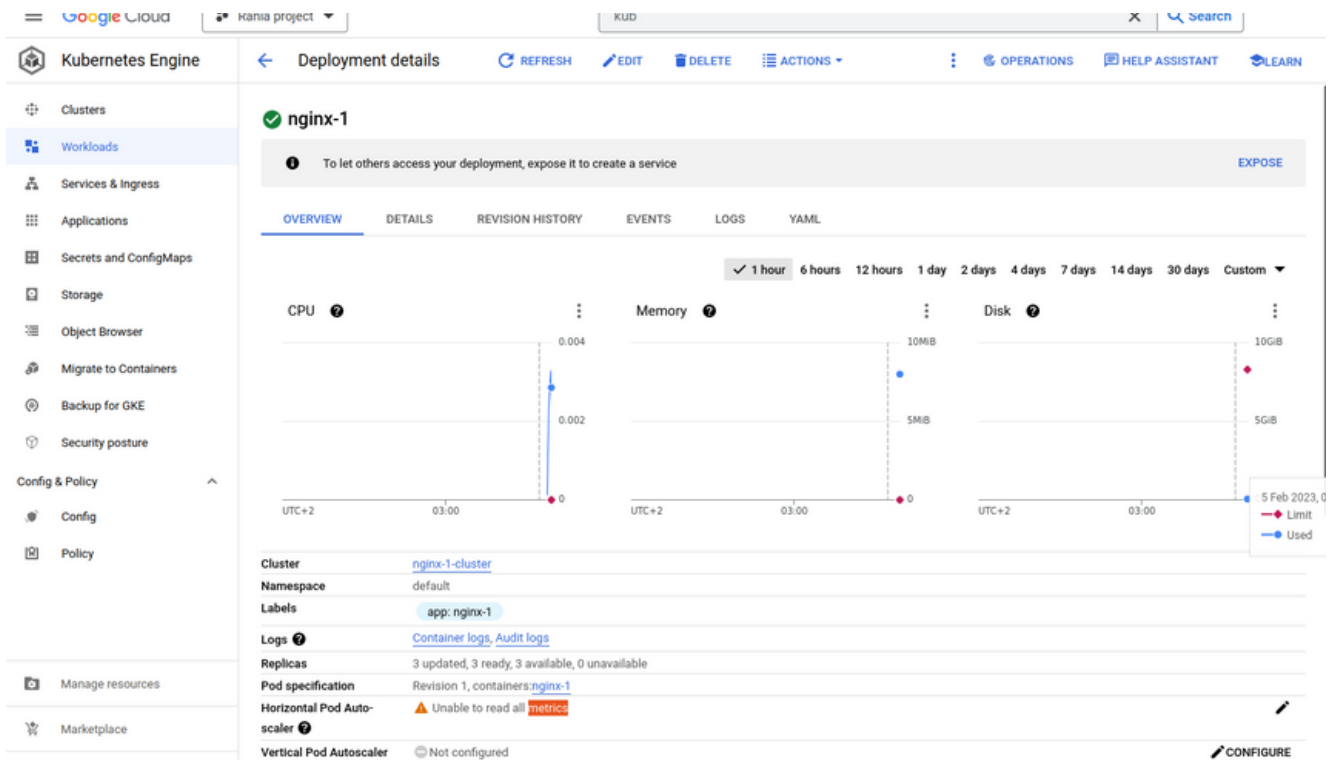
Google Cloud   Rania project   kub   Search

Kubernetes Engine

Clusters
Workloads
Services & Ingress
Applications
Secrets and ConfigMaps
Storage
Object Browser
Migrate to Containers
Backup for GKE
Security posture
Config & Policy
Config
Policy

Manage resources
Marketplace

Deployment details   REFRESH   EDIT   DELETE   ACTIONS   OPERATIONS   HELP ASSISTANT   LEARN

nginx-1

To let others access your deployment, expose it to create a service   EXPOSE

OVERVIEW   DETAILS   REVISION HISTORY   EVENTS   LOGS   YAML

1 hour   6 hours   12 hours   1 day   2 days   4 days   7 days   14 days   30 days   Custom

CPU
0.004
0.002
0
UTC+2   03:00

Memory
10MiB
5MiB
0
UTC+2   03:00

Disk
10GiB
5GiB
UTC+2   03:00

5 Feb 2023, 0
Limit
Used

| | |
|---|---|
| Cluster | nginx-1-cluster |
| Namespace | default |
| Labels | app: nginx-1 |
| Logs | Container logs, Audit logs |
| Replicas | 3 updated, 3 ready, 3 available, 0 unavailable |
| Pod specification | Revision 1, containers:nginx-1 |
| Horizontal Pod Autoscaler | Unable to read all metrics |
| Vertical Pod Autoscaler | Not configured   CONFIGURE |